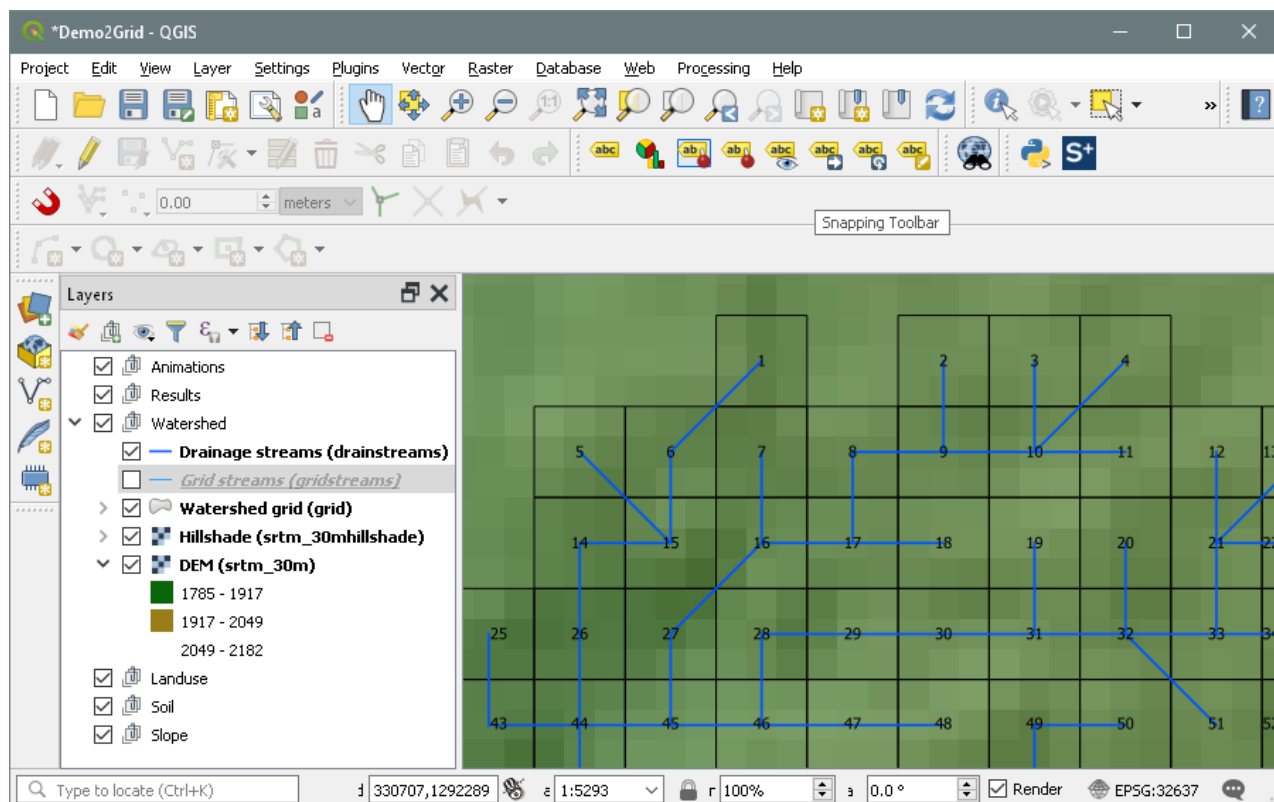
*Demo2Grid - QGIS

Project Edit View Layer Settings Plugins Vector Raster Database Web Processing Help

0.00 meters

Snapping Toolbar

Layers

Animations
Results
Watershed
Drainage streams (drainstreams)
Grid streams (gridstreams)
Watershed grid (grid)
Hillshade (srtm_30mhillshade)
DEM (srtm_30m)
1785 - 1917
1917 - 2049
2049 - 2182
Landuse
Soil
Slope

1 2 3 4
5 6 7 8 9 10 11 12 13
14 15 16 17 18 19 20 21 22
25 26 27 28 29 30 31 32 33 34
43 44 45 46 47 48 49 50 51 52

Type to locate (Ctrl+K) 330707,1292289 1:5293 100% 0.0 ° Render EPSG:32637